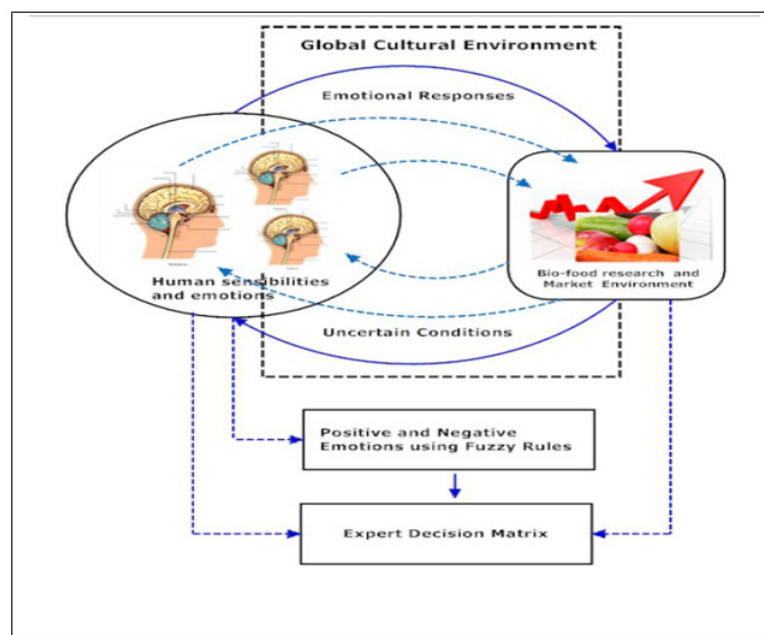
Global Cultural Environment

Emotional Responses

Human sensibilities and emotions

Bio-food research and Market Environment

Uncertain Conditions

Positive and Negative Emotions using Fuzzy Rules

Expert Decision Matrix